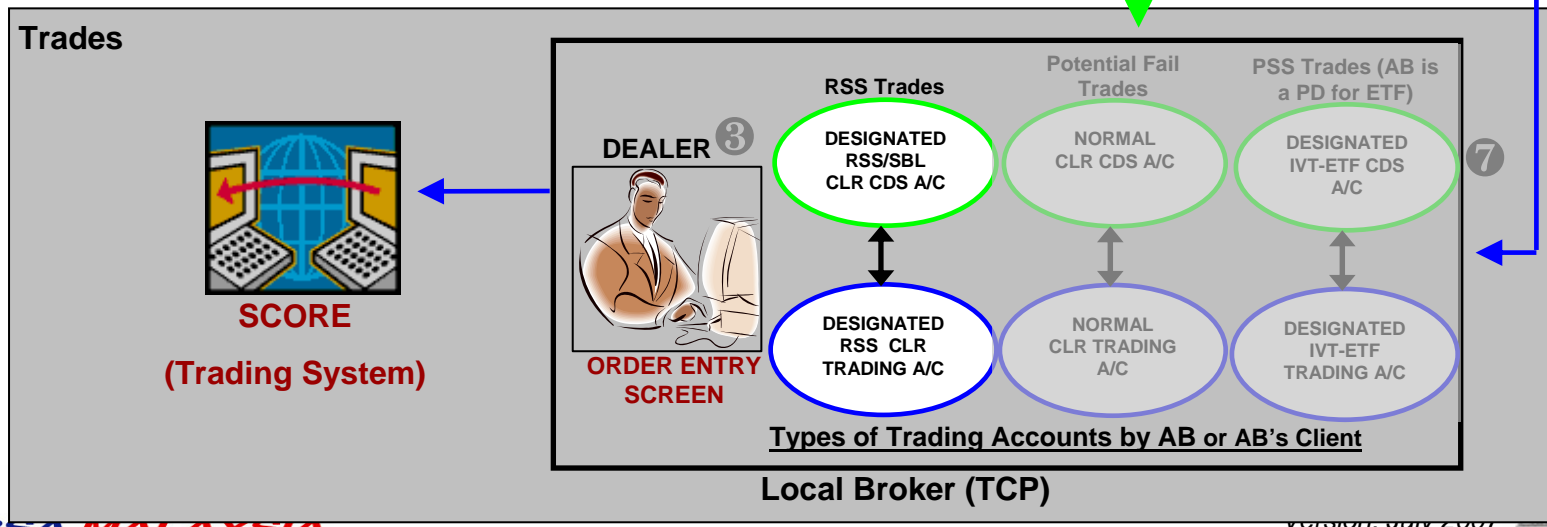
Trades

SCORE

(Trading System)

DEALER ❸

ORDER ENTRY SCREEN

RSS Trades

DESIGNATED RSS/SBL CLR CDS A/C

DESIGNATED RSS CLR TRADING A/C

Potential Fail Trades

NORMAL CLR CDS A/C

NORMAL CLR TRADING A/C

PSS Trades (AB is a PD for ETF)

DESIGNATED IVT-ETF CDS A/C

DESIGNATED IVT-ETF TRADING A/C

❼

Types of Trading Accounts by AB or AB's Client

Local Broker (TCP)

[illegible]

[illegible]